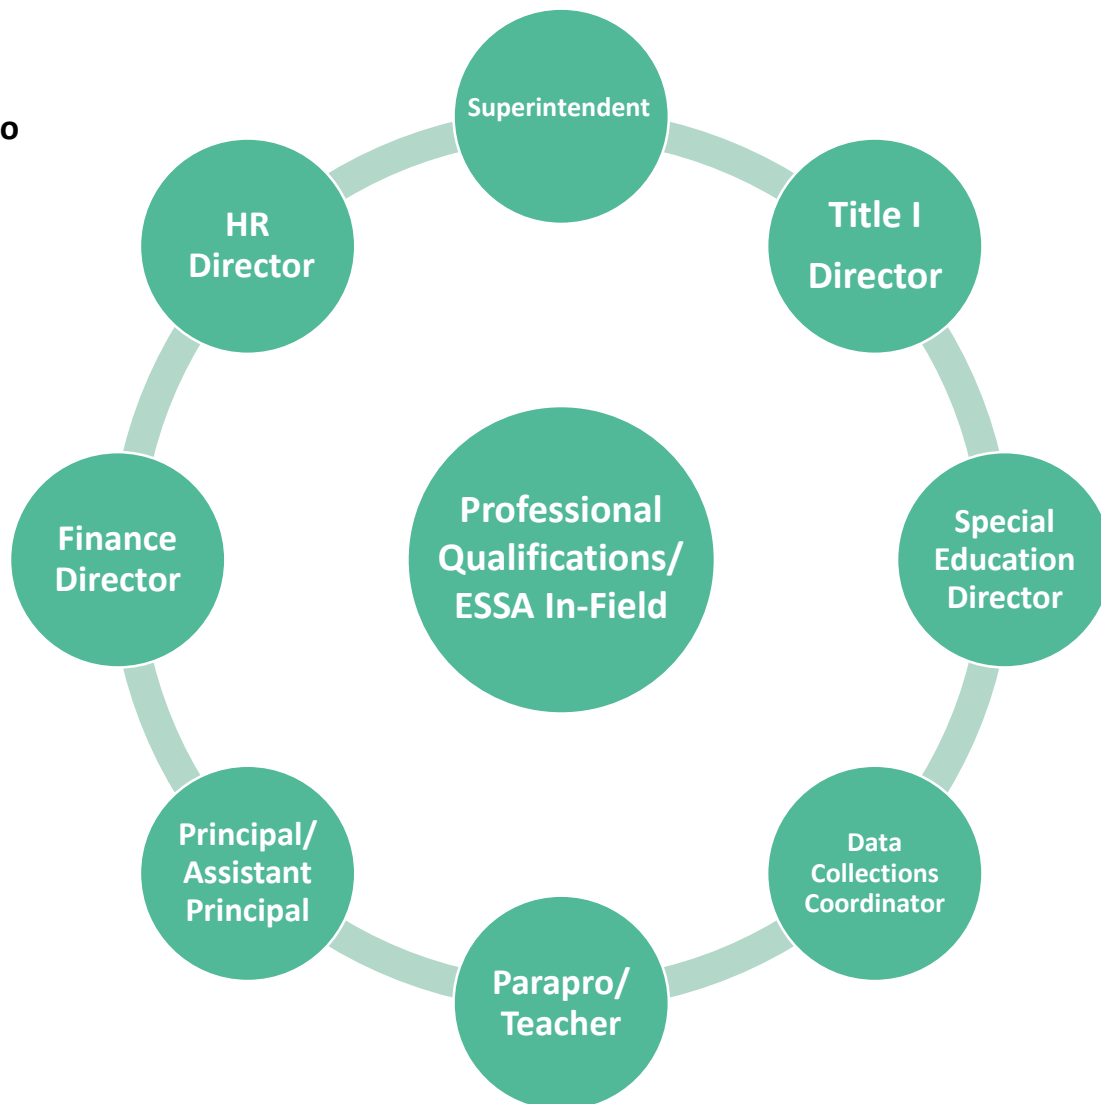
o

Superintendent

Title I Director

Special Education Director

Data Collections Coordinator

Parapro/ Teacher

Principal/ Assistant Principal

Finance Director

HR Director

Professional Qualifications/ ESSA In-Field